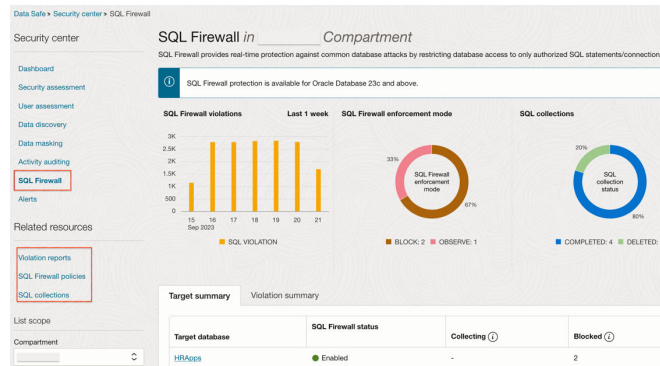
Data Safe > Security center > SQL Firewall

Security center

Dashboard
Security assessment
User assessment
Data discovery
Data masking
Activity auditing
SQL Firewall
Alerts

Related resources

Violation reports
SQL Firewall policies
SQL collections

List scope

Compartment

SQL Firewall in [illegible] Compartment

SQL Firewall provides real-time protection against common database attacks by restricting database access to only authorized SQL statements/connection

SQL Firewall protection is available for Oracle Database 23c and above.

SQL Firewall violations

Last 1 week

3K
2.5K
2K
1.5K
1K
500
0

15 Sep 2023
16
17
18
19
20
21

SQL VIOLATION

SQL Firewall enforcement mode

33%
SQL Firewall enforcement mode
67%

BLOCK: 2
OBSERVE: 1

SQL collections

20%
SQL collection status
80%

COMPLETED: 4
DELETED:

Target summary
Violation summary

| Target database | SQL Firewall status | Collecting | Blocked |
|---|---|---|---|
| HRApps | Enabled | - | 2 |